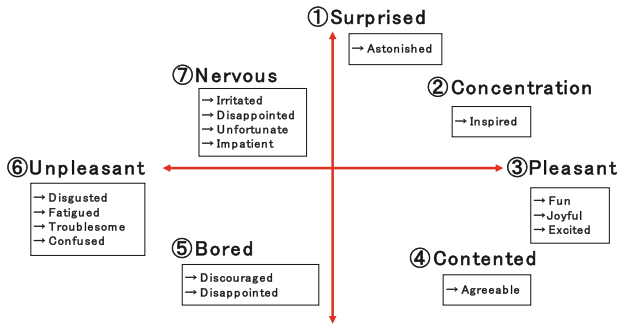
①Surprised

→ Astonished

⑦Nervous

→ Irritated
→ Disappointed
→ Unfortunate
→ Impatient

②Concentration

→ Inspired

⑥Unpleasant

→ Disgusted
→ Fatigued
→ Troublesome
→ Confused

③Pleasant

→ Fun
→ Joyful
→ Excited

⑤Bored

→ Discouraged
→ Disappointed

④Contented

→ Agreeable